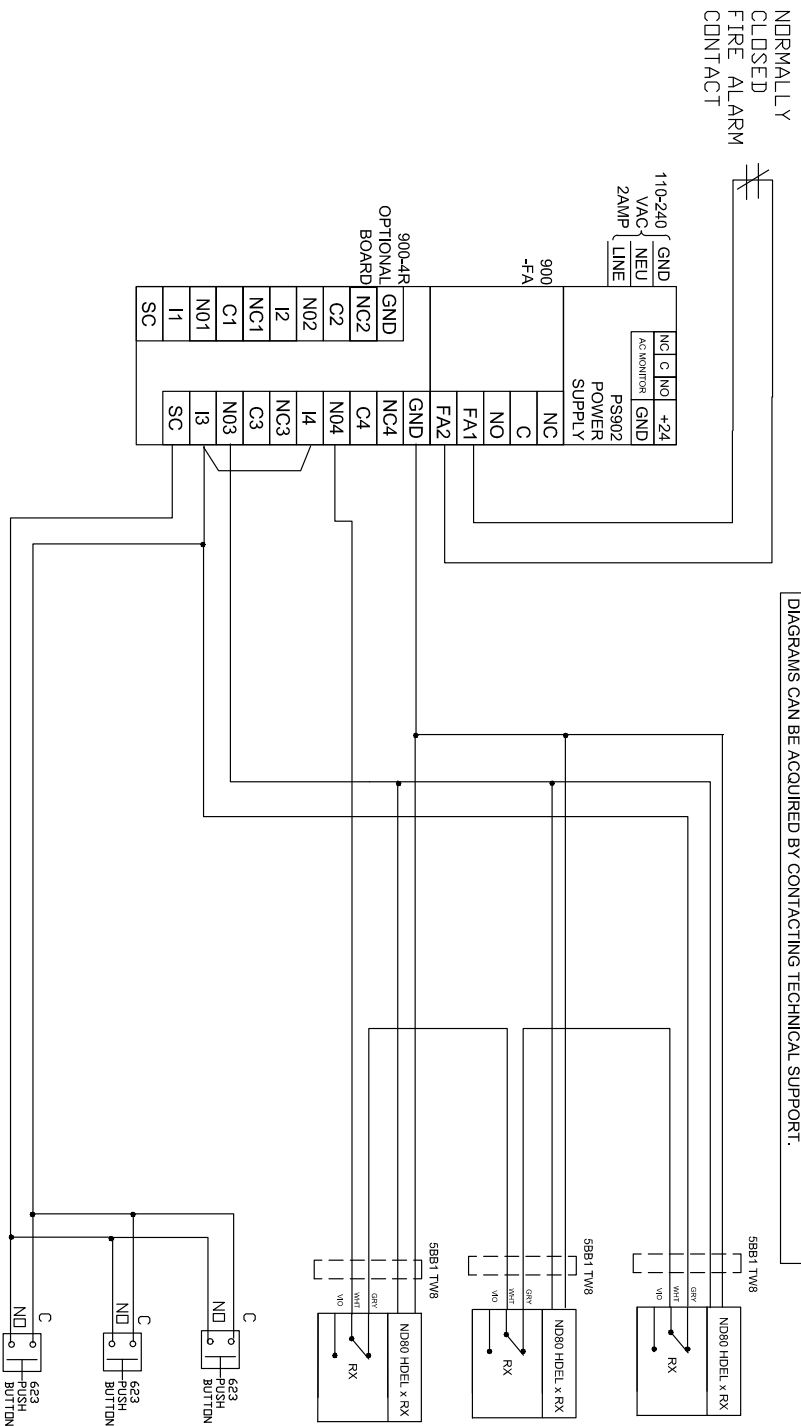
NORMALLY CLOSED FIRE ALARM CONTACT

110-240 VAC 2AMP

GND
NEU
LINE

900 -FA

NC C NO
AC MONITOR

+24
GND
PS902 POWER SUPPLY

NC
C
NO
FA1
FA2
GND
C4
NC4
N04
I4
NC3
C3
N03
I3
SC

900-4R OPTIONAL BOARD

GND
NC2
C2
N02
I2
NC1
C1
N01
I1
SC

DIAGRAMS CAN BE ACQUIRED BY CONTACTING TECHNICAL SUPPORT.

5BB1 TW8
GRY
WHT
VIO
ND80 HDEL x RX
RX

5BB1 TW8
GRY
WHT
VIO
ND80 HDEL x RX
RX

5BB1 TW8
GRY
WHT
VIO
ND80 HDEL x RX
RX

C
NO
623 PUSH BUTTON

C
NO
623 PUSH BUTTON

C
NO
623 PUSH BUTTON